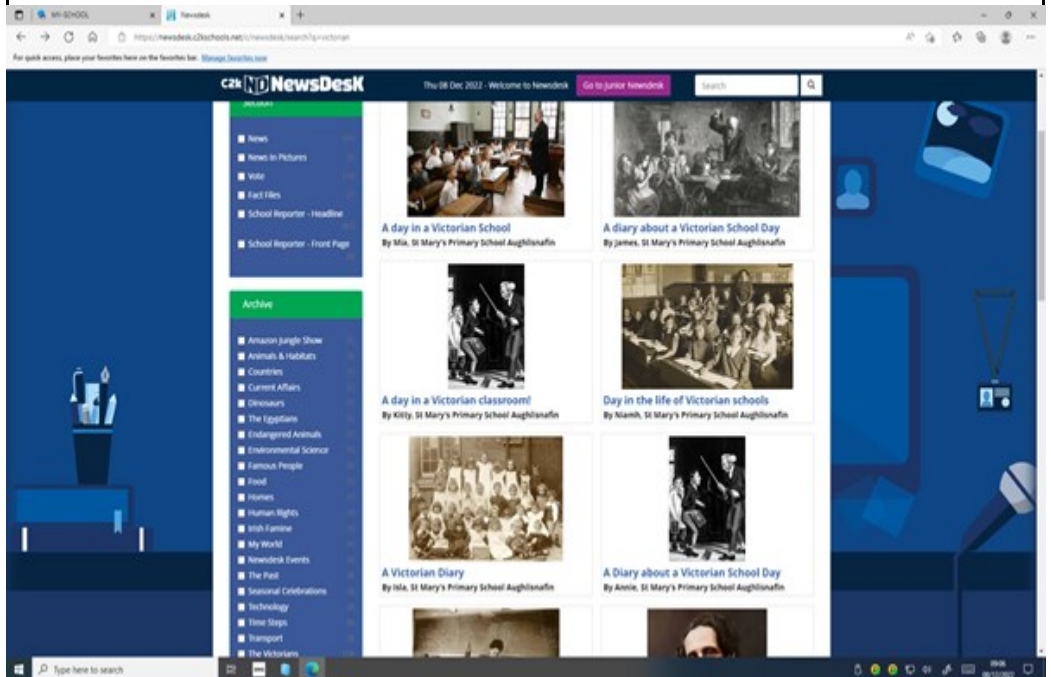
MY-SCHOOL
Newsdesk
https://newsdesk.c2kschools.net/c/newsdesk/search?q=victorian
For quick access, place your favorites here on the favorites bar. Manage favorites now

c2k NewsDesK
Thu 08 Dec 2022 - Welcome to Newsdesk
Go to Junior Newsdesk
Search

Section
News
News In Pictures
Vote
Fact Files
School Reporter - Headline
School Reporter - Front Page

Archive
Amazon Jungle Show
Animals & Habitats
Countries
Current Affairs
Dinosaurs
The Egyptians
Endangered Animals
Environmental Science
Famous People
Food
Homes
Human Rights
Irish Famine
My World
Newsdesk Events
The Past
Seasonal Celebrations
Technology
Time Steps
Transport
The Victorians

A day in a Victorian School
By Mia, St Mary's Primary School Aughlisnafin

A diary about a Victorian School Day
By James, St Mary's Primary School Aughlisnafin

A day in a Victorian classroom!
By Kitty, St Mary's Primary School Aughlisnafin

Day in the life of Victorian schools
By Niamh, St Mary's Primary School Aughlisnafin

A Victorian Diary
By Isla, St Mary's Primary School Aughlisnafin

A Diary about a Victorian School Day
By Annie, St Mary's Primary School Aughlisnafin

Type here to search